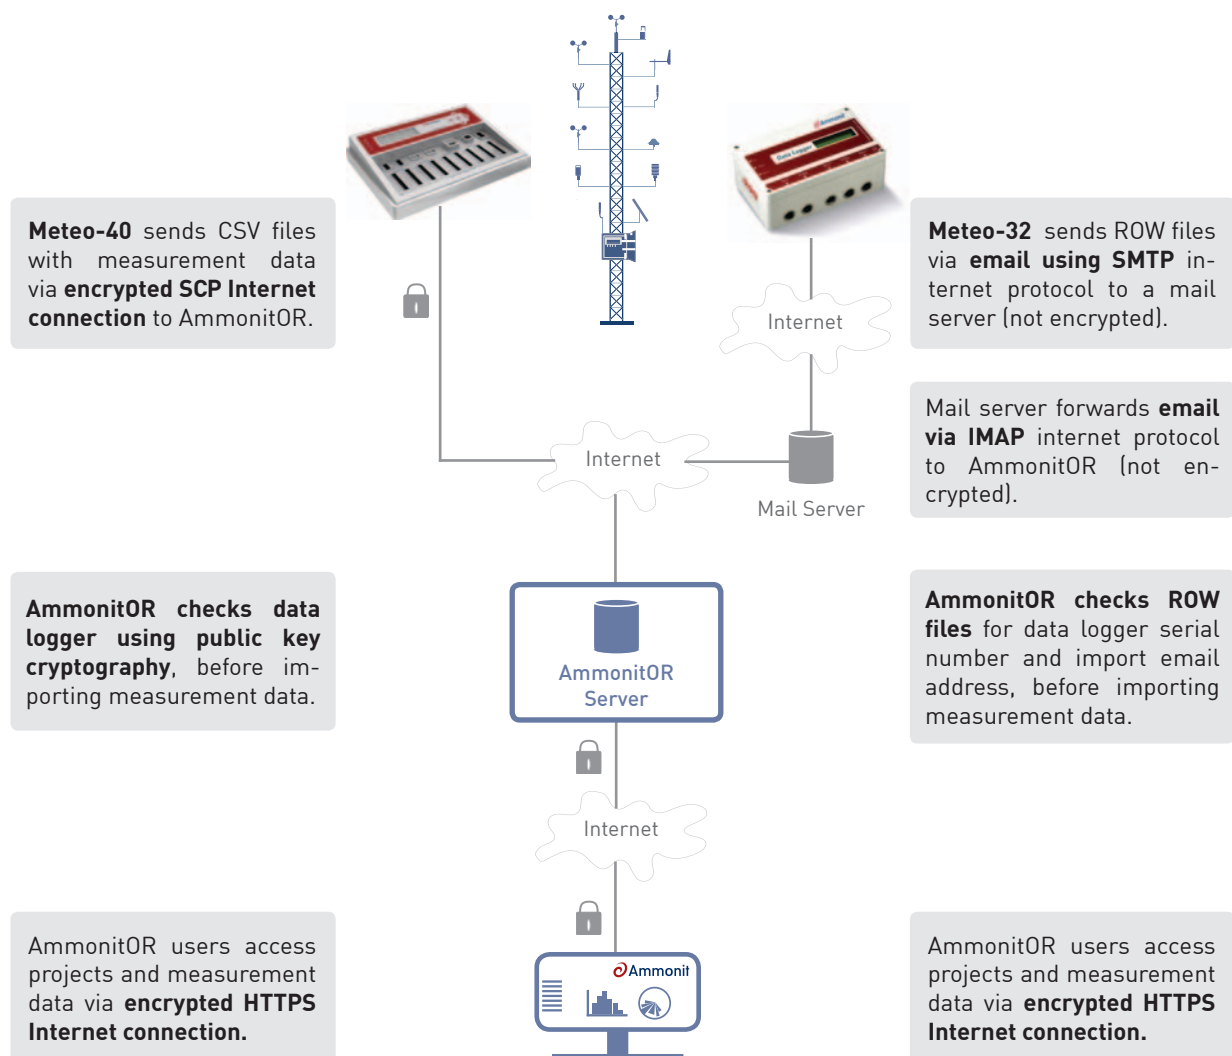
Meteo-40 sends CSV files with measurement data via encrypted SCP Internet connection to AmmonitOR.

Meteo-32 sends ROW files via email using SMTP internet protocol to a mail server (not encrypted).

Internet

Mail server forwards email via IMAP internet protocol to AmmonitOR (not encrypted).

Internet

Mail Server

AmmonitOR checks data logger using public key cryptography, before importing measurement data.

AmmonitOR Server

AmmonitOR checks ROW files for data logger serial number and import email address, before importing measurement data.

Internet

AmmonitOR users access projects and measurement data via encrypted HTTPS Internet connection.

Ammonit

AmmonitOR users access projects and measurement data via encrypted HTTPS Internet connection.